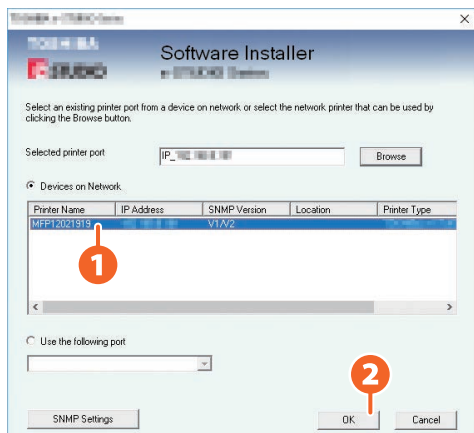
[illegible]

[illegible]

Software Installer

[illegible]

Select an existing printer port from a device on network or select the network printer that can be used by clicking the Browse button.

Selected printer port

IP_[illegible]

Browse

Devices on Network

| Printer Name | IP Address | SNMP Version | Location | Printer Type |
|---|---|---|---|---|
| MFP12021919 | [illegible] | V1/V2 | | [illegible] |

1

Use the following port

2

SNMP Settings

OK

Cancel